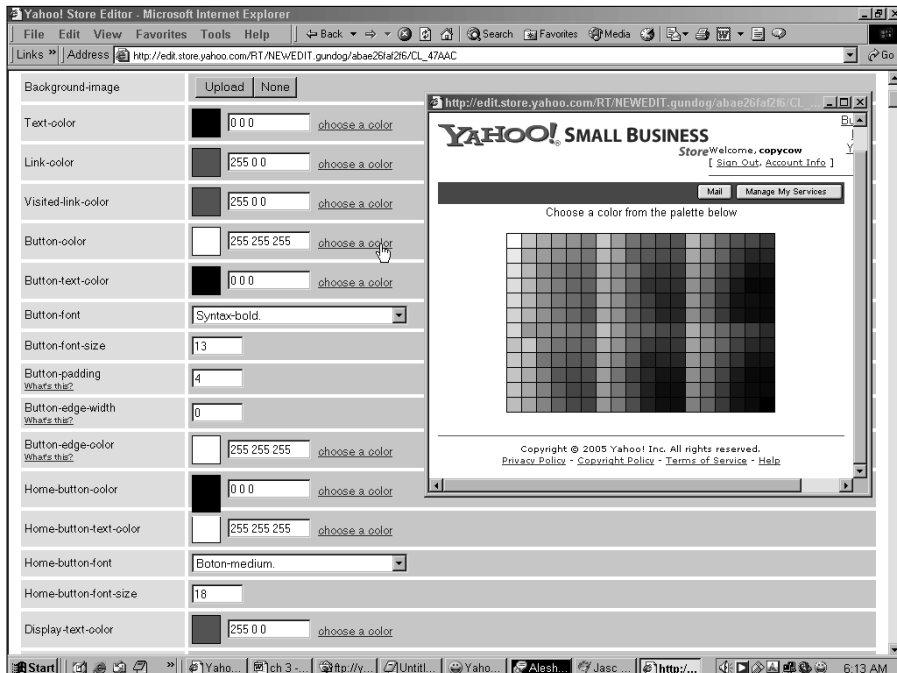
Yahoo! Store Editor - Microsoft Internet Explorer

File Edit View Favorites Tools Help

Back Search Favorites Media

Links » Address http://edit.store.yahoo.com/RT/NEWEDIT.gundog/abae26faf2f6/CL_47AAC

Go

| | | |
|---|---|---|
| Background-image | Upload None | |
| Text-color | 0 0 0 | choose a color |
| Link-color | 255 0 0 | choose a color |
| Visited-link-color | 255 0 0 | choose a color |
| Button-color | 255 255 255 | choose a color |
| Button-text-color | 0 0 0 | choose a color |
| Button-font | Syntax-bold. | |
| Button-font-size | 13 | |
| Button-padding What's this? | 4 | |
| Button-edge-width What's this? | 0 | |
| Button-edge-color What's this? | 255 255 255 | choose a color |
| Home-button-color | 0 0 0 | choose a color |
| Home-button-text-color | 255 255 255 | choose a color |
| Home-button-font | Boton-medium. | |
| Home-button-font-size | 18 | |
| Display-text-color | 255 0 0 | choose a color |

http://edit.store.yahoo.com/RT/NEWEDIT.gundog/abae26faf2f6/CL_

YAHOO! SMALL BUSINESS

Store Welcome, copycow

[ Sign Out, Account Info ]

Mail Manage My Services

Choose a color from the palette below

Copyright © 2005 Yahoo! Inc. All rights reserved.

Privacy Policy - Copyright Policy - Terms of Service - Help

Start Yaho... ch 3 -... ftp://y... Untitl... Yaho... Alesh... Jasc ... http:/... 6:13 AM